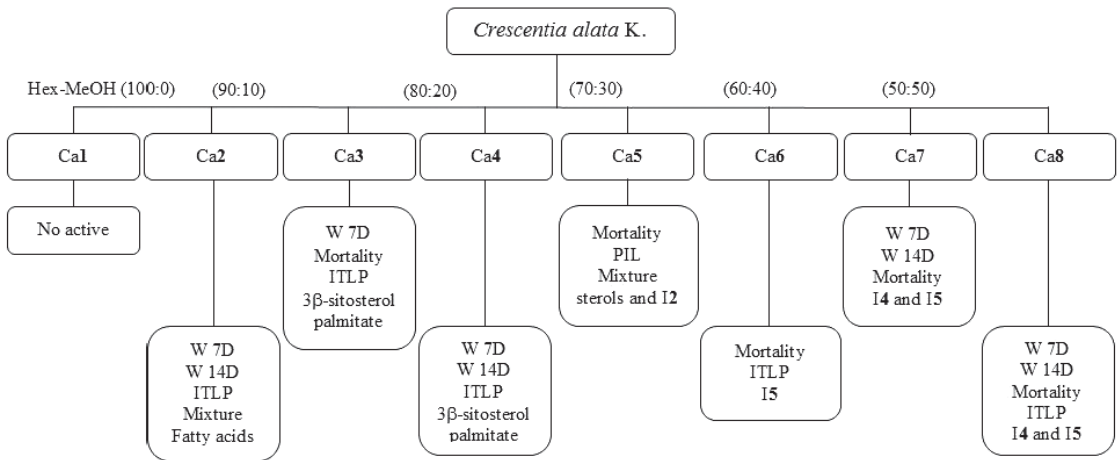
*Crescentia alata* K.

Hex-MeOH (100:0) (90:10) (80:20) (70:30) (60:40) (50:50)

Ca1

No active

Ca2

W 7D
W 14D
ITLP
Mixture
Fatty acids

Ca3

W 7D
Mortality
ITLP
3β-sitosterol palmitate

Ca4

W 7D
W 14D
ITLP
3β-sitosterol palmitate

Ca5

Mortality
PIL
Mixture
sterols and I2

Ca6

Mortality
ITLP
I5

Ca7

W 7D
W 14D
Mortality
I4 and I5

Ca8

W 7D
W 14D
Mortality
ITLP
I4 and I5